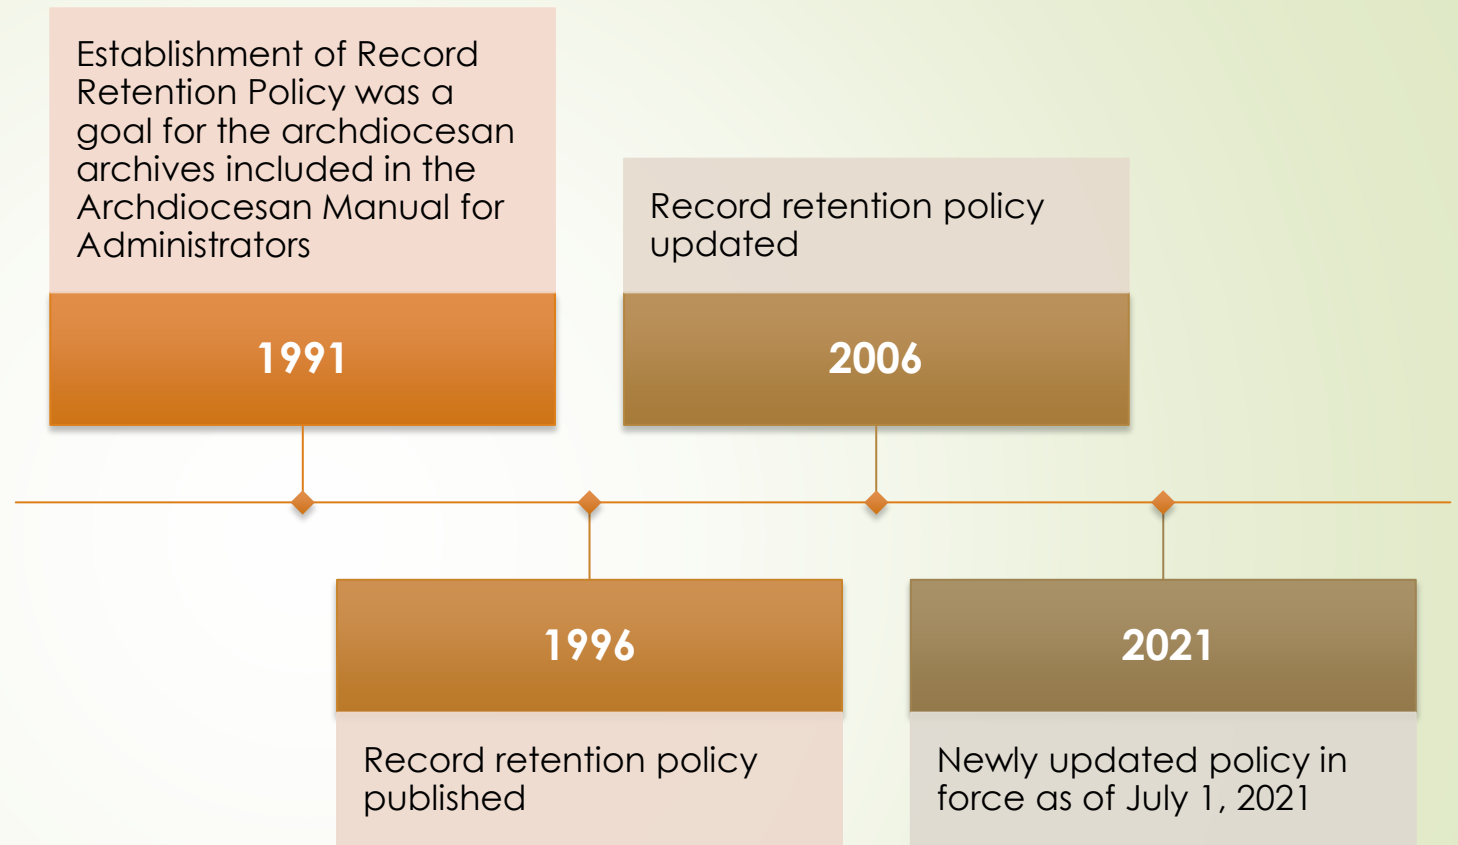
Establishment of Record Retention Policy was a goal for the archdiocesan archives included in the Archdiocesan Manual for Administrators

1991

Record retention policy updated

2006

1996

Record retention policy published

2021

Newly updated policy in force as of July 1, 2021